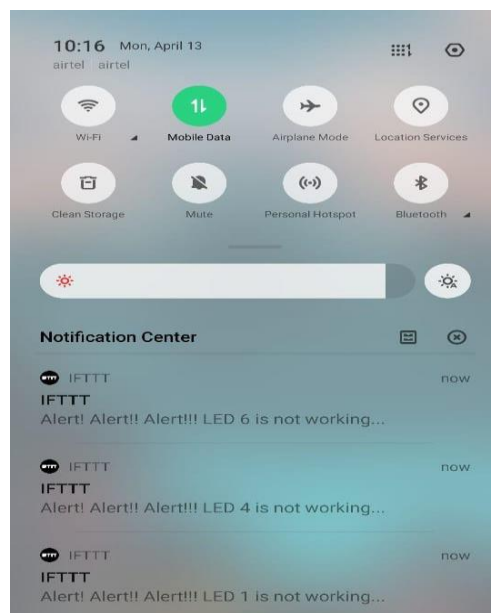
10:16 Mon, April 13
airtel | airtel

Wi-Fi
Mobile Data
Airplane Mode
Location Services

Clean Storage
Mute
Personal Hotspot
Bluetooth

Notification Center

IFTTT now
IFTTT
Alert! Alert!! Alert!!! LED 6 is not working...

IFTTT now
IFTTT
Alert! Alert!! Alert!!! LED 4 is not working...

IFTTT now
IFTTT
Alert! Alert!! Alert!!! LED 1 is not working...